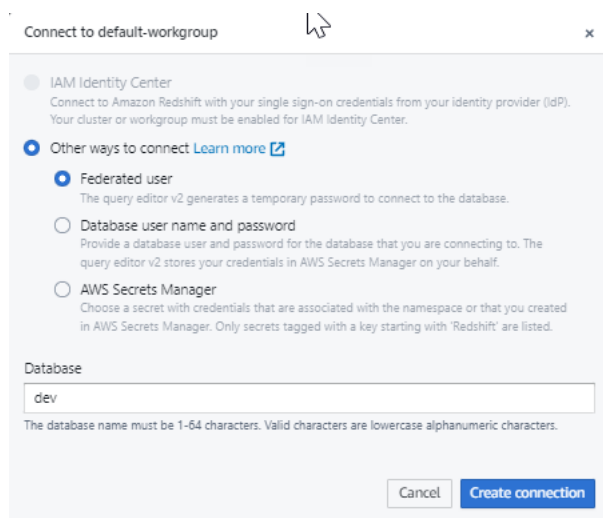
Connect to default-workgroup

×

IAM Identity Center
Connect to Amazon Redshift with your single sign-on credentials from your identity provider (IdP). Your cluster or workgroup must be enabled for IAM Identity Center.

Other ways to connect Learn more

Federated user
The query editor v2 generates a temporary password to connect to the database.

Database user name and password
Provide a database user and password for the database that you are connecting to. The query editor v2 stores your credentials in AWS Secrets Manager on your behalf.

AWS Secrets Manager
Choose a secret with credentials that are associated with the namespace or that you created in AWS Secrets Manager. Only secrets tagged with a key starting with 'Redshift' are listed.

Database

dev

The database name must be 1-64 characters. Valid characters are lowercase alphanumeric characters.

Cancel

Create connection